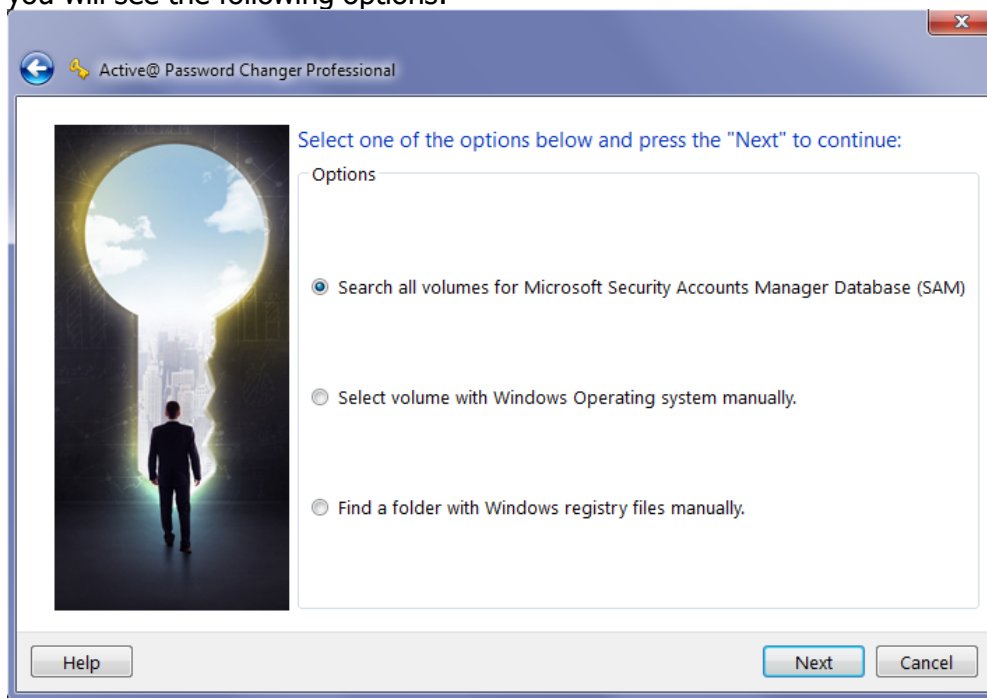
you will see the following options:

Active@ Password Changer Professional

Select one of the options below and press the "Next" to continue:

Options

Search all volumes for Microsoft Security Accounts Manager Database (SAM)

Select volume with Windows Operating system manually.

Find a folder with Windows registry files manually.

Help

Next

Cancel